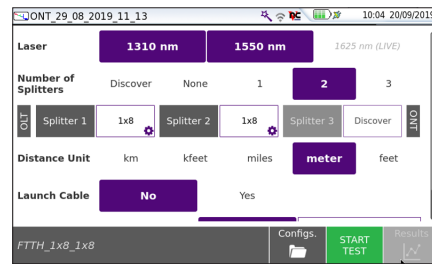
ONT_29_08_2019_11_13

10:04 20/09/2019

Laser
1310 nm
1550 nm
1625 nm (LIVE)

Number of Splitters
Discover
None
1
2
3

OLT
Splitter 1
1x8
Splitter 2
1x8
Splitter 3
Discover
ONT

Distance Unit
km
kfeet
miles
meter
feet

Launch Cable
No
Yes

FTTH_1x8_1x8
Configs.
START TEST
Results